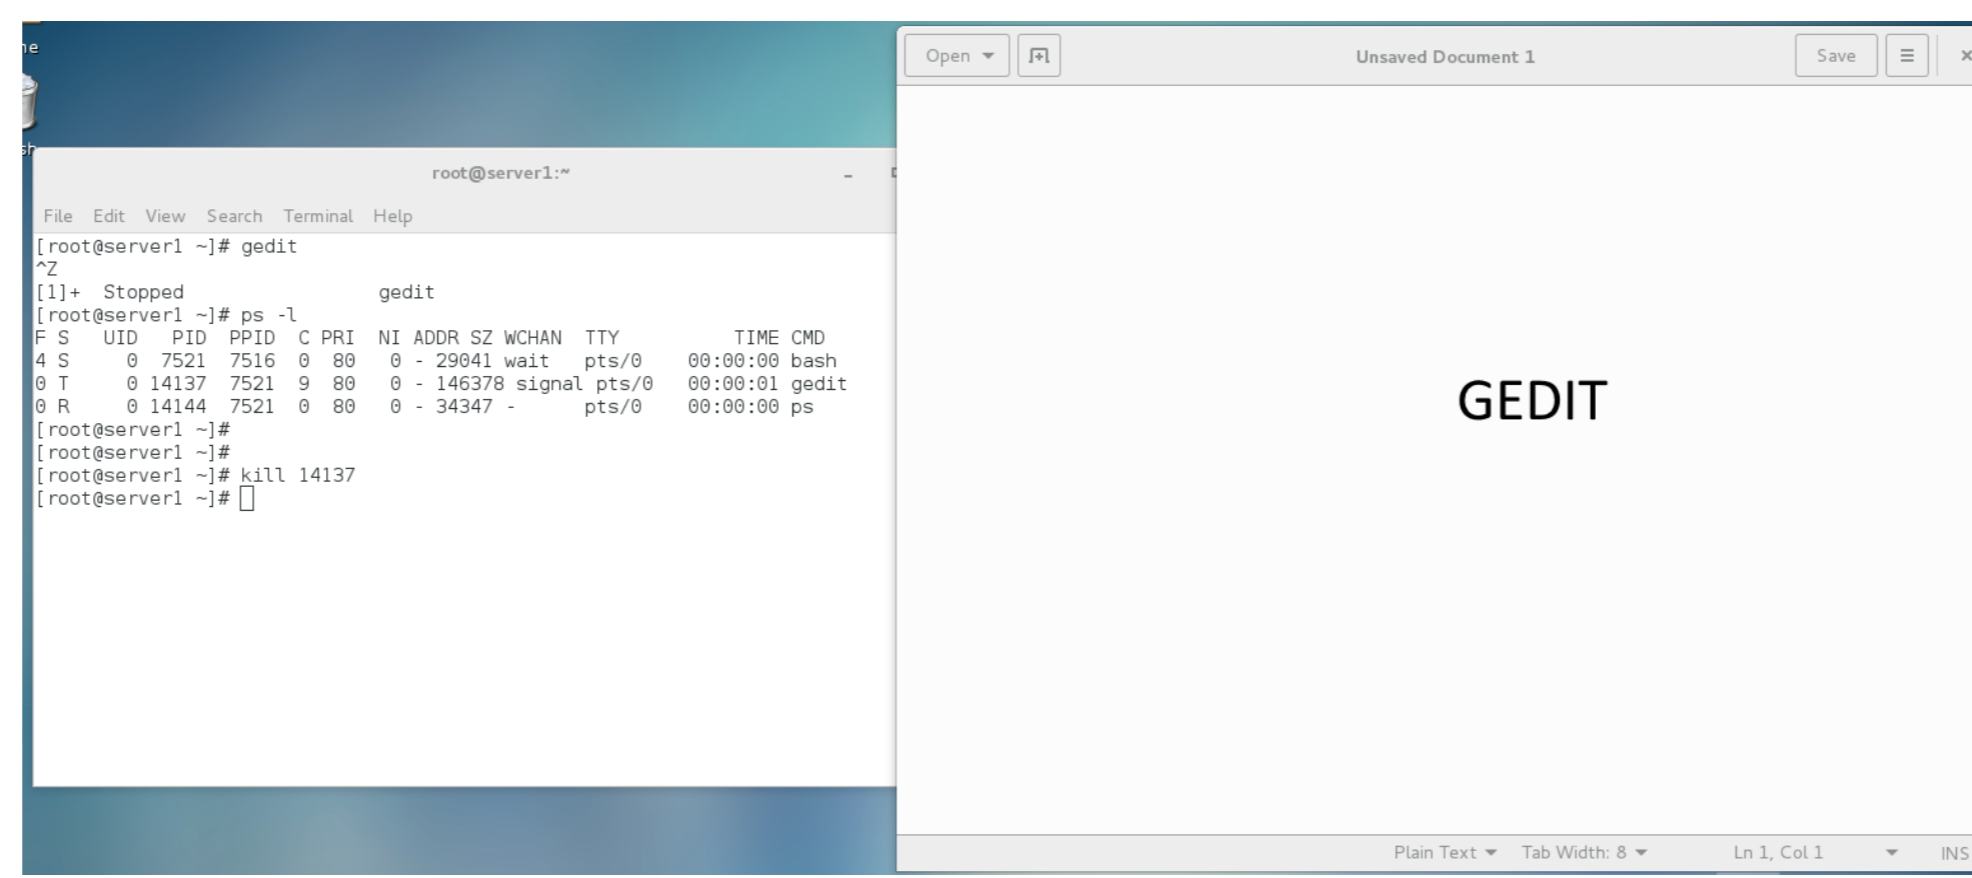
ne

root@server1:~

File Edit View Search Terminal Help

[root@server1 ~]# gedit
^Z
[1]+ Stopped gedit
[root@server1 ~]# ps -l
F S UID PID PPID C PRI NI ADDR SZ WCHAN TTY TIME CMD
4 S 0 7521 7516 0 80 0 - 29041 wait pts/0 00:00:00 bash
0 T 0 14137 7521 9 80 0 - 146378 signal pts/0 00:00:01 gedit
0 R 0 14144 7521 0 80 0 - 34347 - pts/0 00:00:00 ps
[root@server1 ~]#
[root@server1 ~]#
[root@server1 ~]# kill 14137
[root@server1 ~]#

Open

Unsaved Document 1

Save

GEDIT

Plain Text Tab Width: 8 Ln 1, Col 1 INS